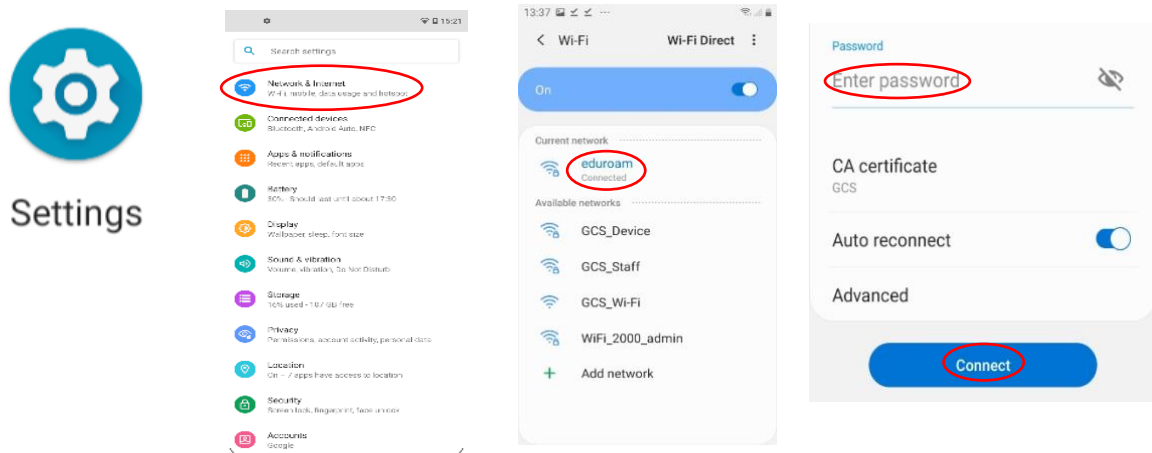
Settings

15:21

Search settings

Network & internet
Wi-Fi, mobile, data usage and hotspot

Connected devices
Bluetooth, Android Auto, NFC

Apps & notifications
Recent apps, default apps

Battery
80% · Should last until about 17:30

Display
Wallpaper, sleep, font size

Sound & vibration
Volume, vibration, Do Not Disturb

Storage
16% used - 107 GB free

Privacy
Permissions, account activity, personal data

Location
On - 7 apps have access to location

Security
Screen lock, fingerprint, face unlock

Accounts
Google

13:37

Wi-Fi

Wi-Fi Direct

On

Current network

eduroam
Connected

Available networks

GCS_Device

GCS_Staff

GCS_Wi-Fi

WiFi_2000_admin

Add network

Password

Enter password

CA certificate
GCS

Auto reconnect

Advanced

Connect